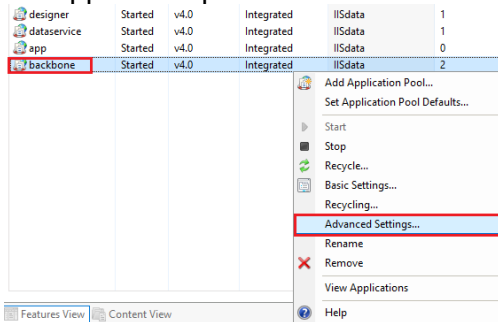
| | | | | |
|---|---|---|---|---|
| designer | Started | v4.0 | Integrated | IISdata | 1 |
| dataservice | Started | v4.0 | Integrated | IISdata | 1 |
| app | Started | v4.0 | Integrated | IISdata | 0 |
| backbone | Started | v4.0 | Integrated | IISdata | 2 |

Add Application Pool...
Set Application Pool Defaults...
Start
Stop
Recycle...
Basic Settings...
Recycling...
Advanced Settings...
Rename
Remove
View Applications
Help

Features View
Content View